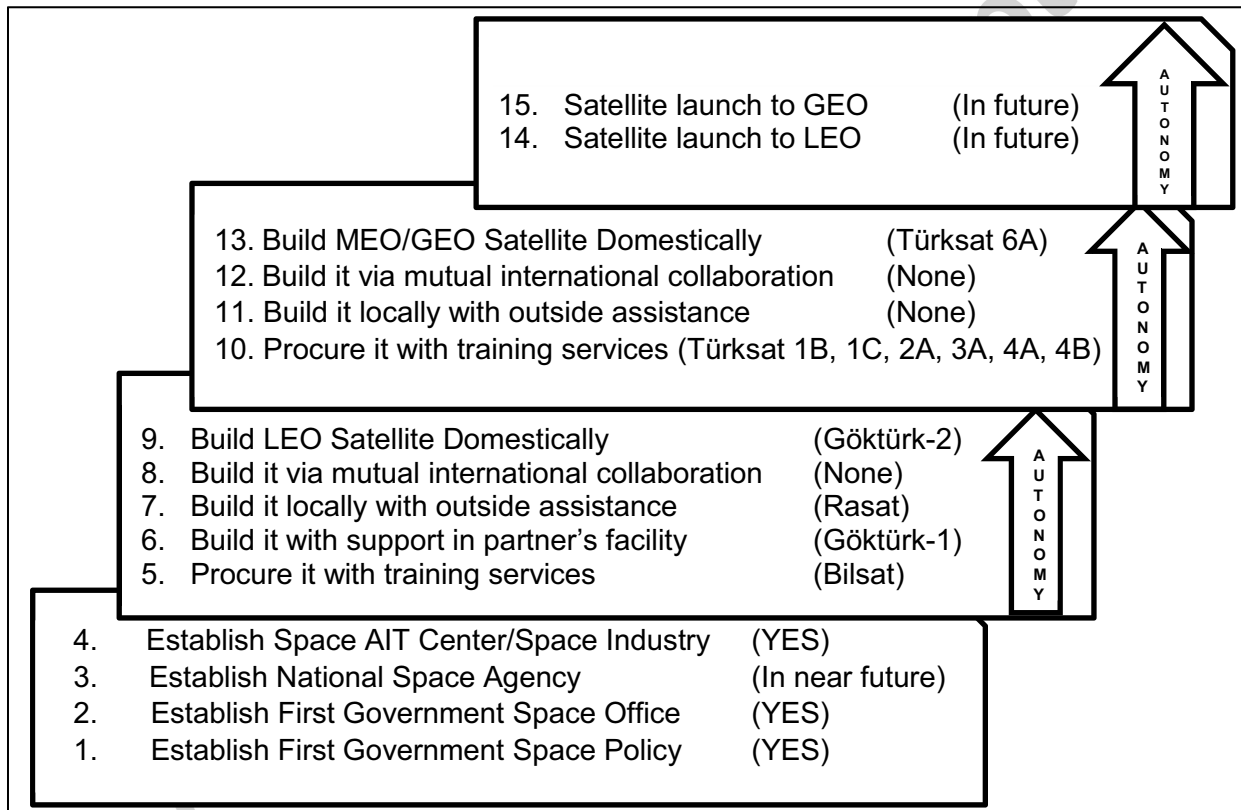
15. Satellite launch to GEO (In future)
14. Satellite launch to LEO (In future)

AUTONOMY

13. Build MEO/GEO Satellite Domestically (Türksat 6A)
12. Build it via mutual international collaboration (None)
11. Build it locally with outside assistance (None)
10. Procure it with training services (Türksat 1B, 1C, 2A, 3A, 4A, 4B)

AUTONOMY

9. Build LEO Satellite Domestically (Göktürk-2)
8. Build it via mutual international collaboration (None)
7. Build it locally with outside assistance (Rasat)
6. Build it with support in partner's facility (Göktürk-1)
5. Procure it with training services (Bilsat)

AUTONOMY

4. Establish Space AIT Center/Space Industry (YES)
3. Establish National Space Agency (In near future)
2. Establish First Government Space Office (YES)
1. Establish First Government Space Policy (YES)